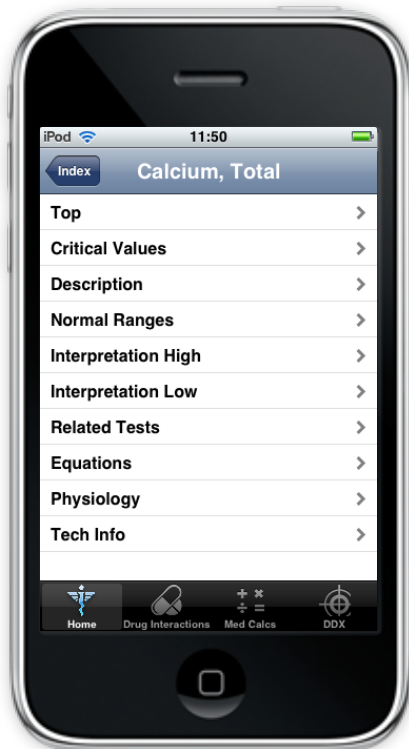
iPod 11:50

Index Calcium, Total

Top >
Critical Values >
Description >
Normal Ranges >
Interpretation High >
Interpretation Low >
Related Tests >
Equations >
Physiology >
Tech Info >

Home Drug Interactions Med Calcs DDX